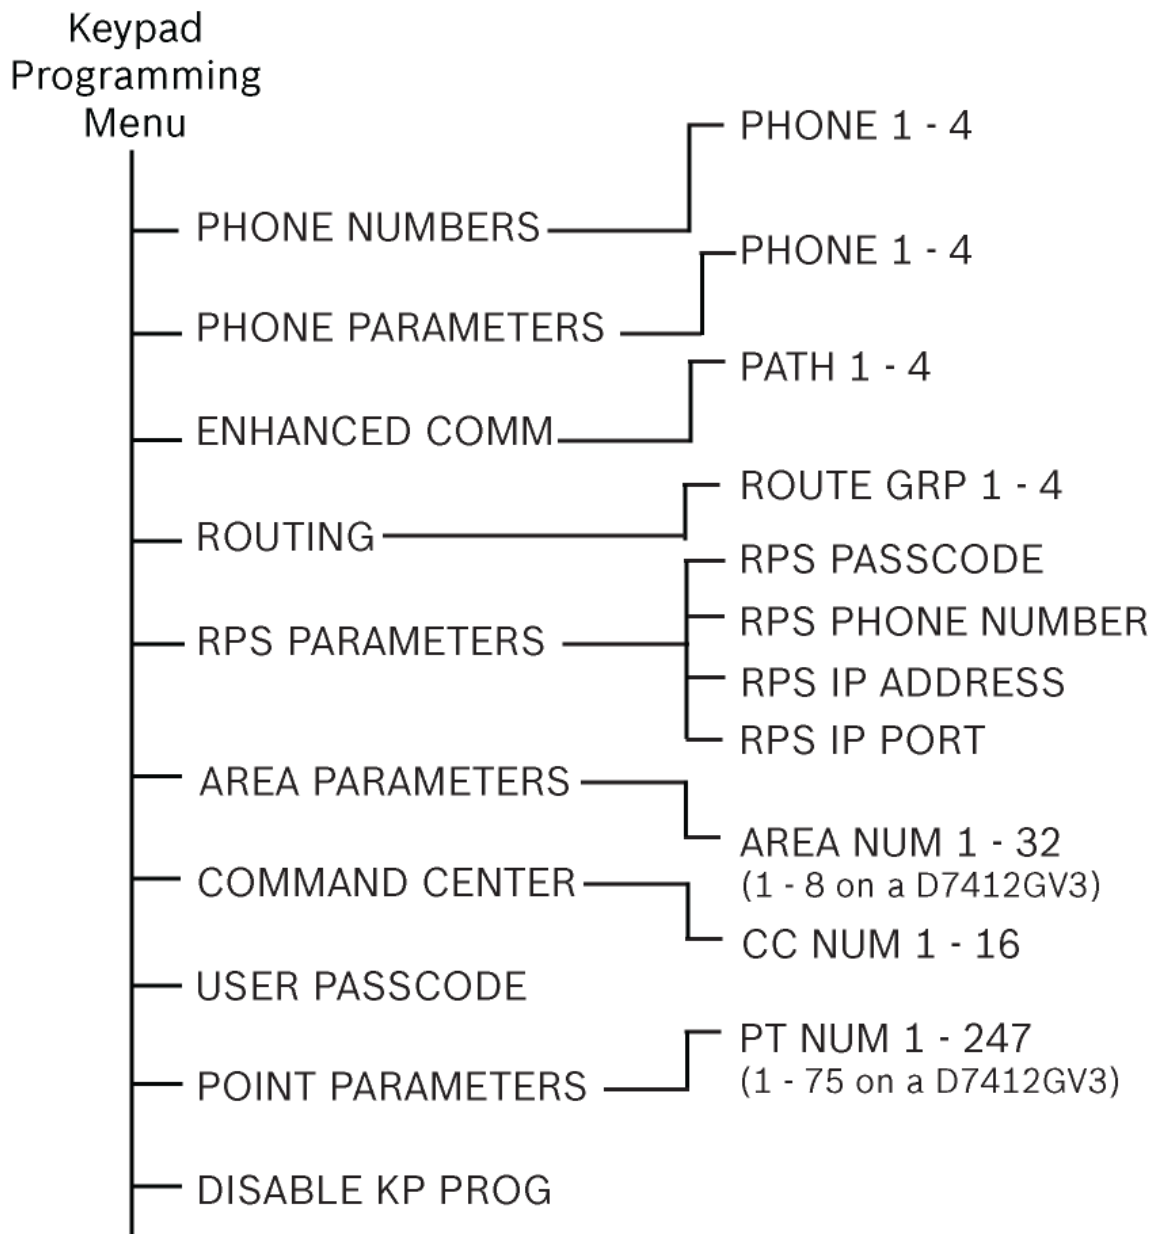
Keypad
Programming
Menu

PHONE NUMBERS
PHONE 1 - 4

PHONE PARAMETERS
PHONE 1 - 4

ENHANCED COMM
PATH 1 - 4

ROUTING
ROUTE GRP 1 - 4

RPS PARAMETERS
RPS PASSCODE
RPS PHONE NUMBER
RPS IP ADDRESS
RPS IP PORT

AREA PARAMETERS
AREA NUM 1 - 32
(1 - 8 on a D7412GV3)

COMMAND CENTER
CC NUM 1 - 16

USER PASSCODE

POINT PARAMETERS
PT NUM 1 - 247
(1 - 75 on a D7412GV3)

DISABLE KP PROG